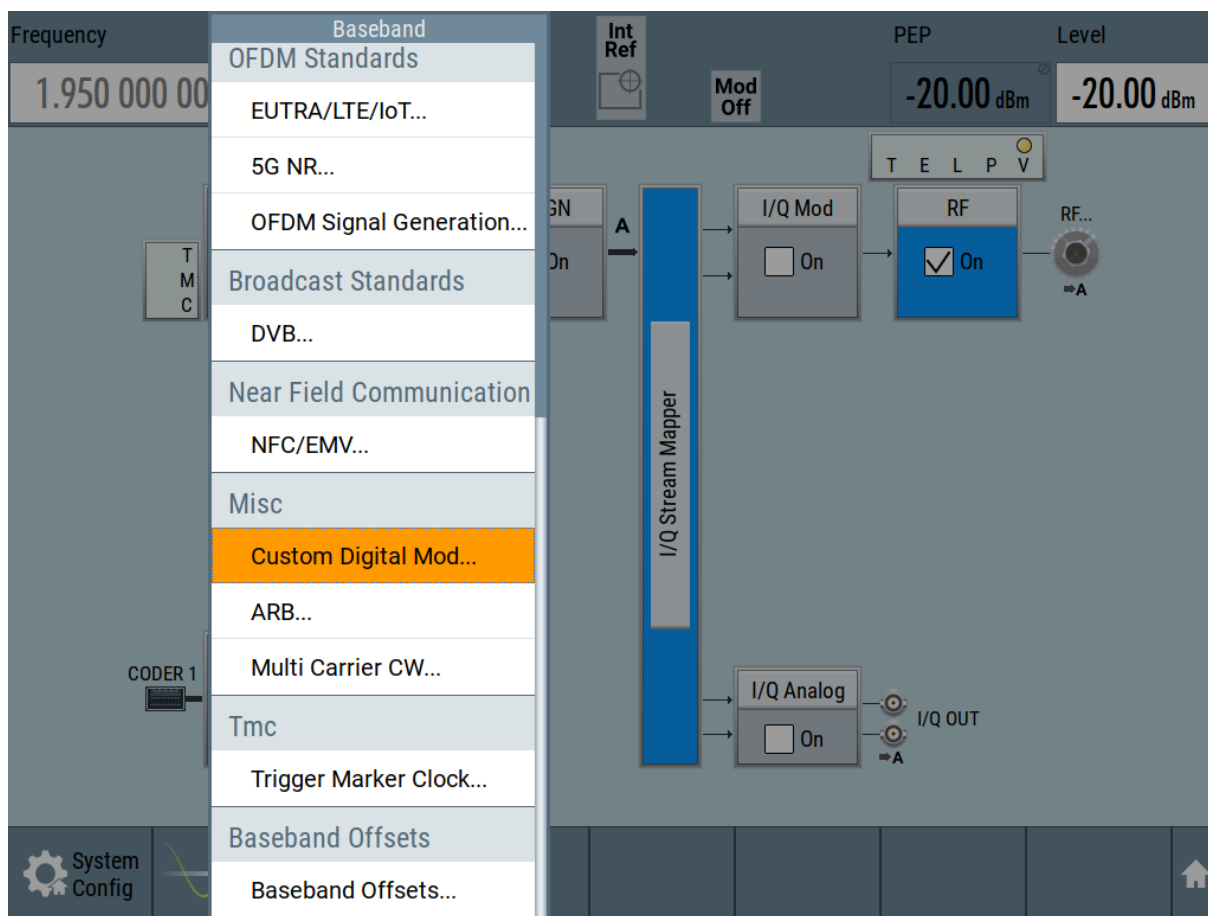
Frequency

1.950 000 00

Baseband

OFDM Standards

EUTRA/LTE/IoT...

5G NR...

OFDM Signal Generation...

Broadcast Standards

DVB...

Near Field Communication

NFC/EMV...

Misc

Custom Digital Mod...

ARB...

Multi Carrier CW...

Tmc

Trigger Marker Clock...

Baseband Offsets

Baseband Offsets...

Int Ref

Mod Off

PEP

-20.00 dBm

Level

-20.00 dBm

T E L P V

T M C

GN

On

A

I/Q Stream Mapper

I/Q Mod

On

RF

On

RF...

A

CODER 1

I/Q Analog

On

I/Q OUT

A

System Config